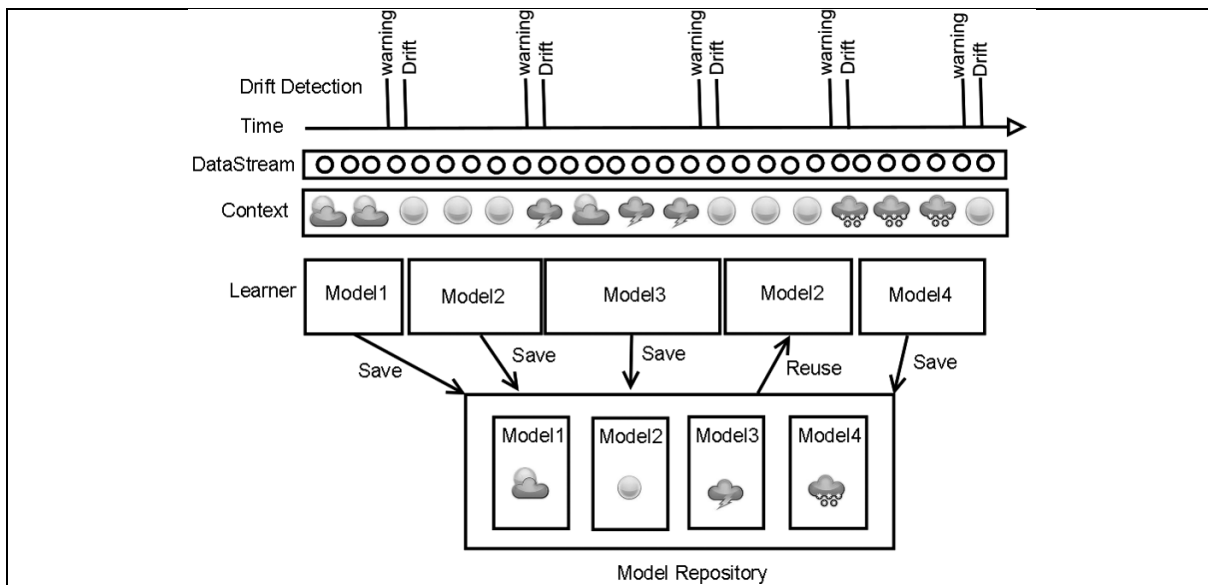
warning
Drift
warning
Drift
warning
Drift
warning
Drift
warning
Drift

Drift Detection

Time

DataStream

Context

Learner

Model1

Model2

Model3

Model2

Model4

Save

Save

Save

Reuse

Save

Model1

Model2

Model3

Model4

Model Repository